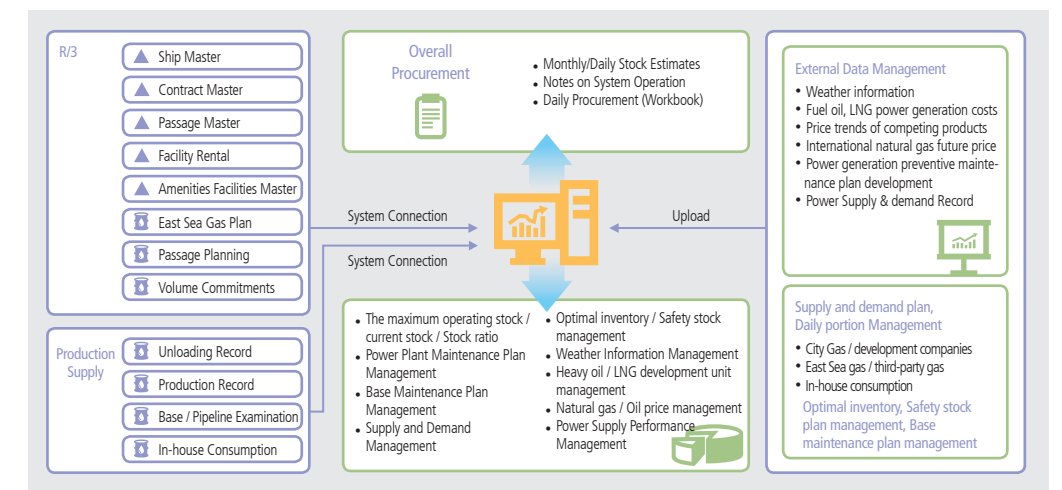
R/3

Ship Master
Contract Master
Passage Master
Facility Rental
Amenities Facilities Master
East Sea Gas Plan
Passage Planning
Volume Commitments

Production Supply

Unloading Record
Production Record
Base / Pipeline Examination
In-house Consumption

Overall Procurement

• Monthly/Daily Stock Estimates
• Notes on System Operation
• Daily Procurement (Workbook)

System Connection

System Connection

Upload

• The maximum operating stock / current stock / Stock ratio
• Power Plant Maintenance Plan Management
• Base Maintenance Plan Management
• Supply and Demand Management

• Optimal inventory / Safety stock management
• Weather Information Management
• Heavy oil / LNG development unit management
• Natural gas / Oil price management
• Power Supply Performance Management

External Data Management

• Weather information
• Fuel oil, LNG power generation costs
• Price trends of competing products
• International natural gas future price
• Power generation preventive maintenance plan development
• Power Supply & demand Record

Supply and demand plan, Daily portion Management

• City Gas / development companies
• East Sea gas / third-party gas
• In-house consumption

Optimal inventory, Safety stock plan management, Base maintenance plan management